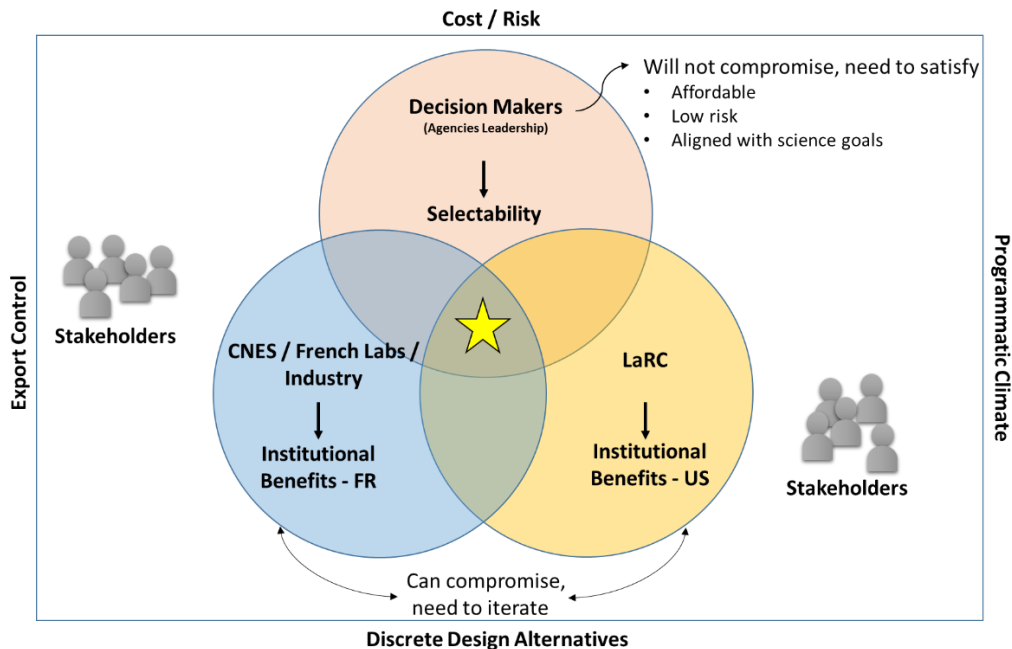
Cost / Risk

Export Control

Programmatic Climate

Discrete Design Alternatives

Decision Makers
(Agencies Leadership)

Selectability

Will not compromise, need to satisfy
• Affordable
• Low risk
• Aligned with science goals

Stakeholders

CNES / French Labs / Industry

Institutional Benefits - FR

LaRC

Institutional Benefits - US

Stakeholders

Can compromise, need to iterate